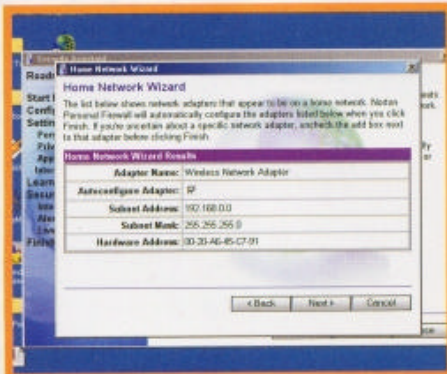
Home Network Wizard

Home Network Wizard

The list below shows network adapters that appear to be on a home network. Norton Personal Firewall will automatically configure the adapters listed below when you click Finish. If you're uncertain about a specific network adapter, uncheck the add box next to that adapter before clicking Finish.

Home Network Wizard Results

| | |
|---|---|
| Adapter Name: | Wireless Network Adapter |
| Autoconfigure Adapter: | ☑ |
| Subnet Address: | 192.168.0.0 |
| Subnet Mask: | 255.255.255.0 |
| Hardware Address: | 00-20-A6-45-C7-91 |

< Back Next > Cancel

Read
Start
Confi
Settin
Fire
Priv
App
Inte
Learn
Secur
Inte
Aler
Live
Finish